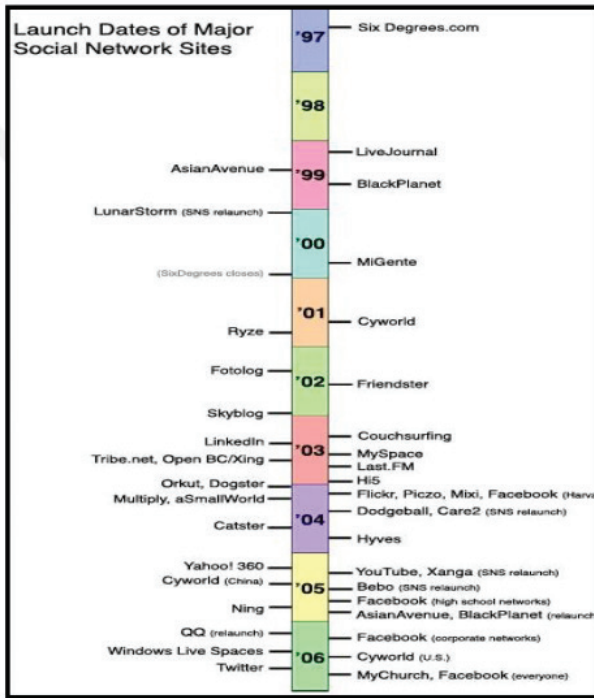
Launch Dates of Major Social Network Sites

'97
Six Degrees.com

'98

AsianAvenue
'99
LiveJournal
BlackPlanet

LunarStorm (SNS relaunch)

'00
(SixDegrees closes)
MiGente

'01
Ryze
Cyworld

Fotolog
'02
Friendster
Skyblog

LinkedIn
Tribe.net, Open BC/Xing
'03
Couchsurfing
MySpace
Last.FM
Hi5

Orkut, Dogster
Multiply, aSmallWorld
Flickr, Piczo, Mixi, Facebook (Harva
'04
Dodgeball, Care2 (SNS relaunch)
Catster
Hyves

Yahoo! 360
Cyworld (China)
YouTube, Xanga (SNS relaunch)
'05
Bebo (SNS relaunch)
Facebook (high school networks)
Ning
AsianAvenue, BlackPlanet (relaunch

QQ (relaunch)
Facebook (corporate networks)
Windows Live Spaces
'06
Cyworld (U.S.)
Twitter
MyChurch, Facebook (everyone)